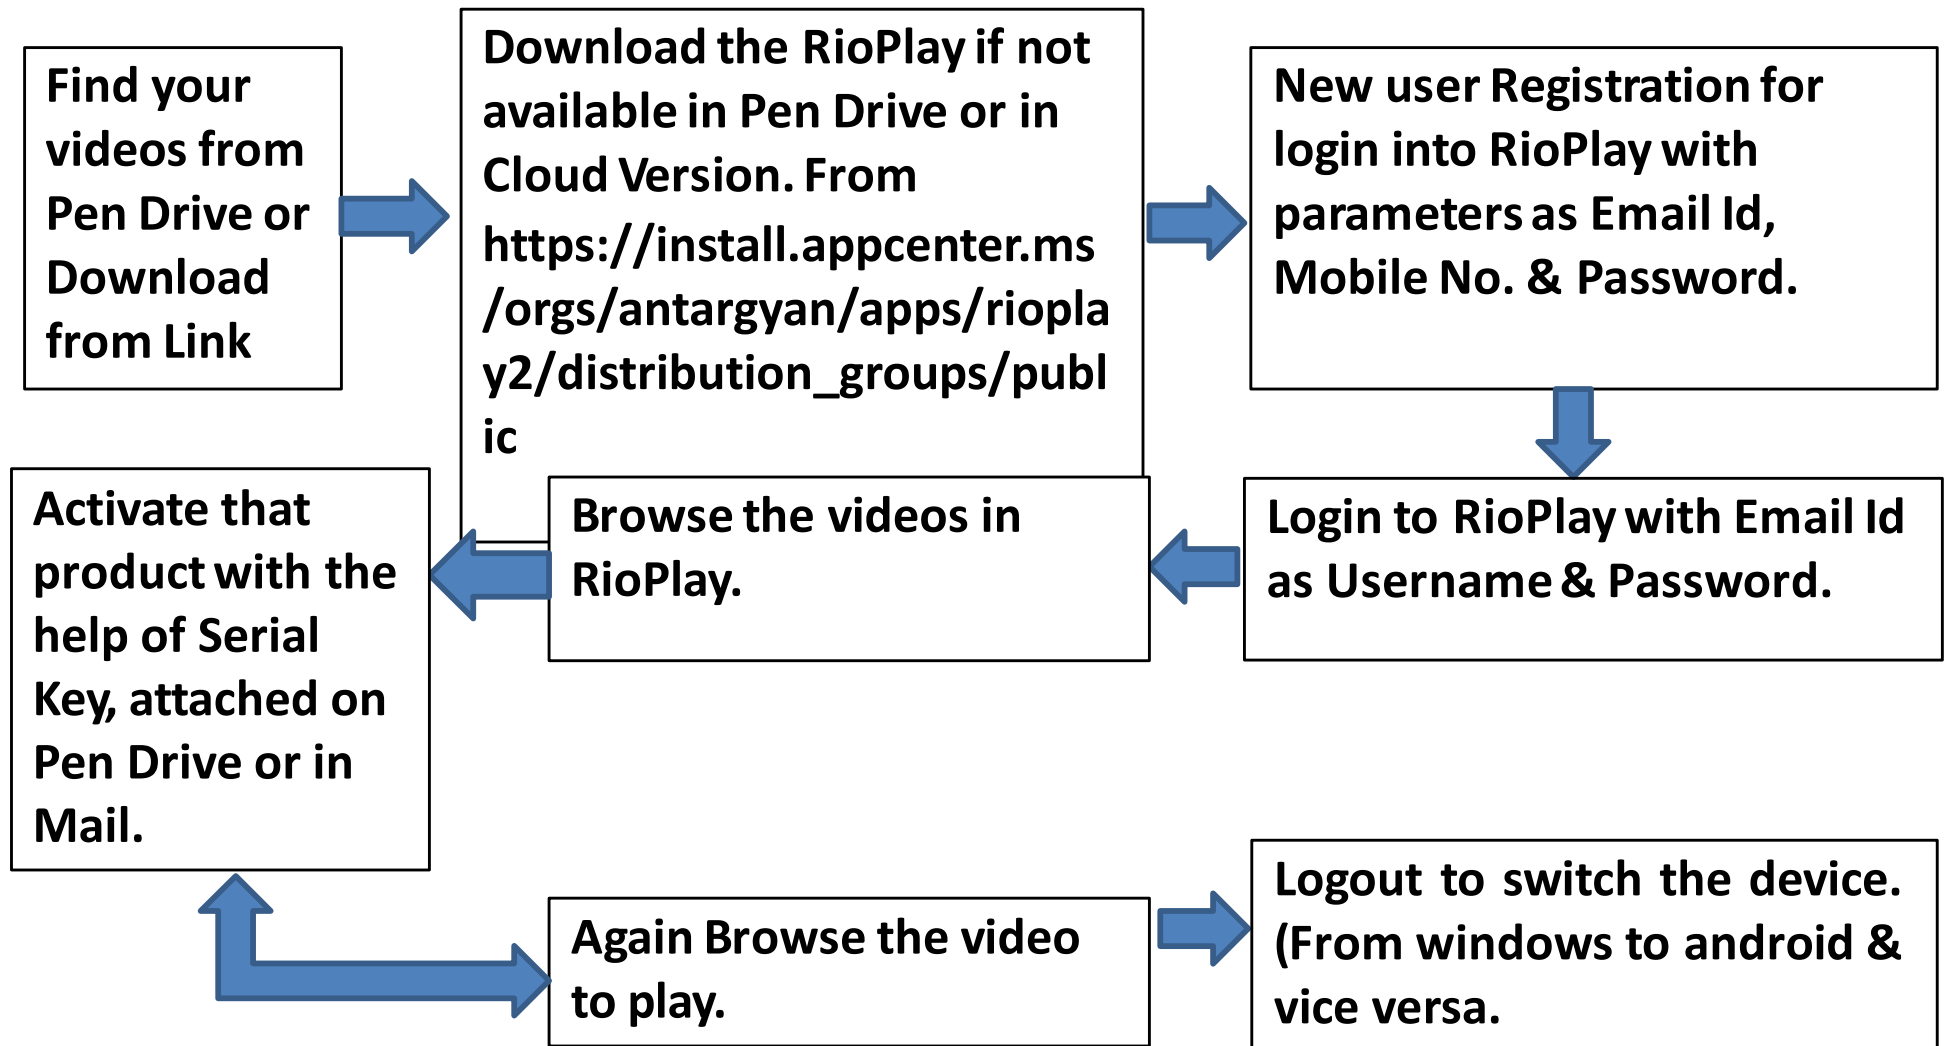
Find your videos from Pen Drive or Download from Link

Download the RioPlay if not available in Pen Drive or in Cloud Version. From https://install.appcenter.ms/orgs/antargyan/apps/rioplay2/distribution_groups/public

New user Registration for login into RioPlay with parameters as Email Id, Mobile No. & Password.

Login to RioPlay with Email Id as Username & Password.

Browse the videos in RioPlay.

Activate that product with the help of Serial Key, attached on Pen Drive or in Mail.

Again Browse the video to play.

Logout to switch the device. (From windows to android & vice versa.